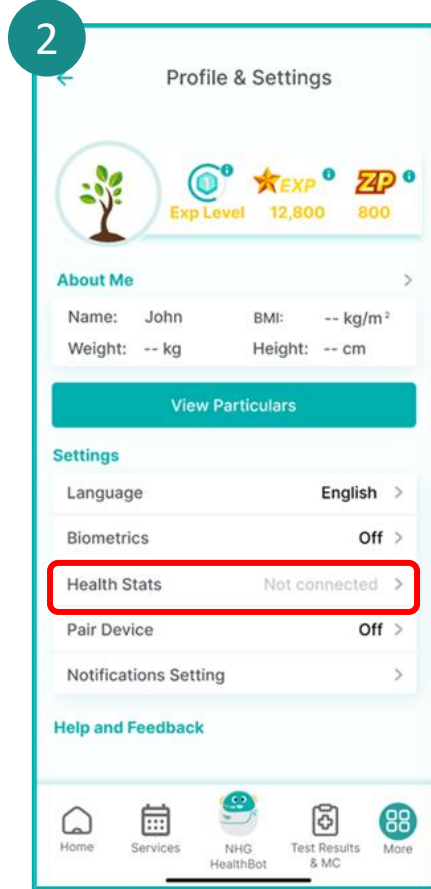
2

Profile & Settings

Exp Level

EXP 12,800

ZP 800

About Me

Name: John

BMI: -- kg/m²

Weight: -- kg

Height: -- cm

View Particulars

Settings

Language English

Biometrics Off

Health Stats Not connected

Pair Device Off

Notifications Setting

Help and Feedback

Home

Services

NHG HealthBot

Test Results & MC

More